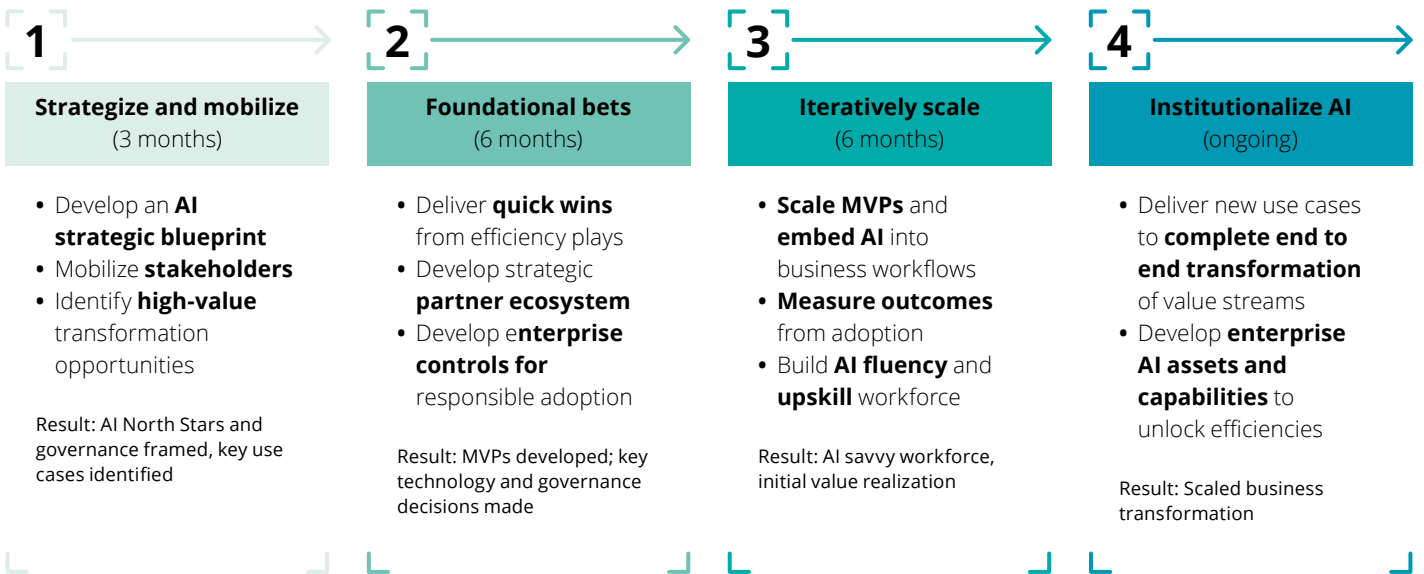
1

Strategize and mobilize
(3 months)

- Develop an AI strategic blueprint
- Mobilize stakeholders
- Identify high-value transformation opportunities

Result: AI North Stars and governance framed, key use cases identified

2

Foundational bets
(6 months)

- Deliver quick wins from efficiency plays
- Develop strategic partner ecosystem
- Develop enterprise controls for responsible adoption

Result: MVPs developed; key technology and governance decisions made

3

Iteratively scale
(6 months)

- Scale MVPs and embed AI into business workflows
- Measure outcomes from adoption
- Build AI fluency and upskill workforce

Result: AI savvy workforce, initial value realization

4

Institutionalize AI
(ongoing)

- Deliver new use cases to complete end to end transformation of value streams
- Develop enterprise AI assets and capabilities to unlock efficiencies

Result: Scaled business transformation